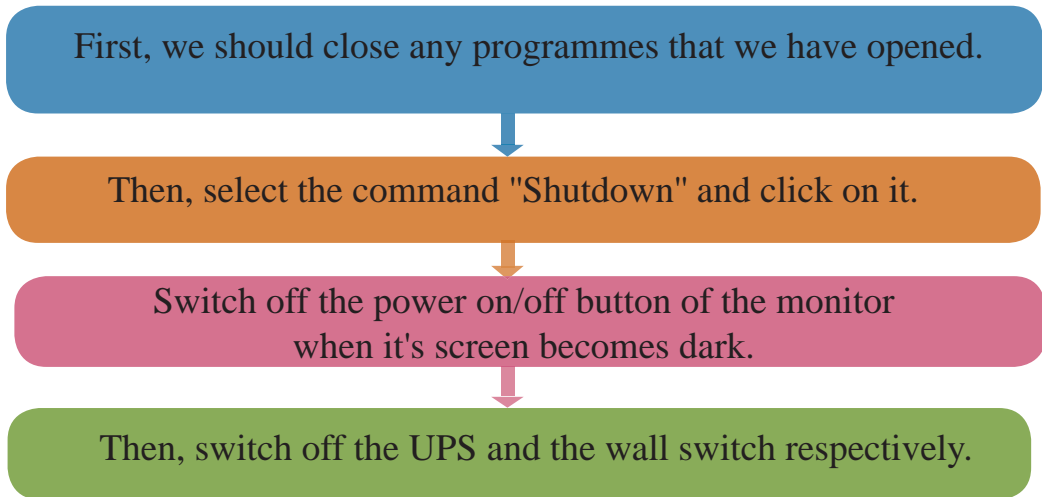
First, we should close any programmes that we have opened.

Then, select the command "Shutdown" and click on it.

Switch off the power on/off button of the monitor when it's screen becomes dark.

Then, switch off the UPS and the wall switch respectively.